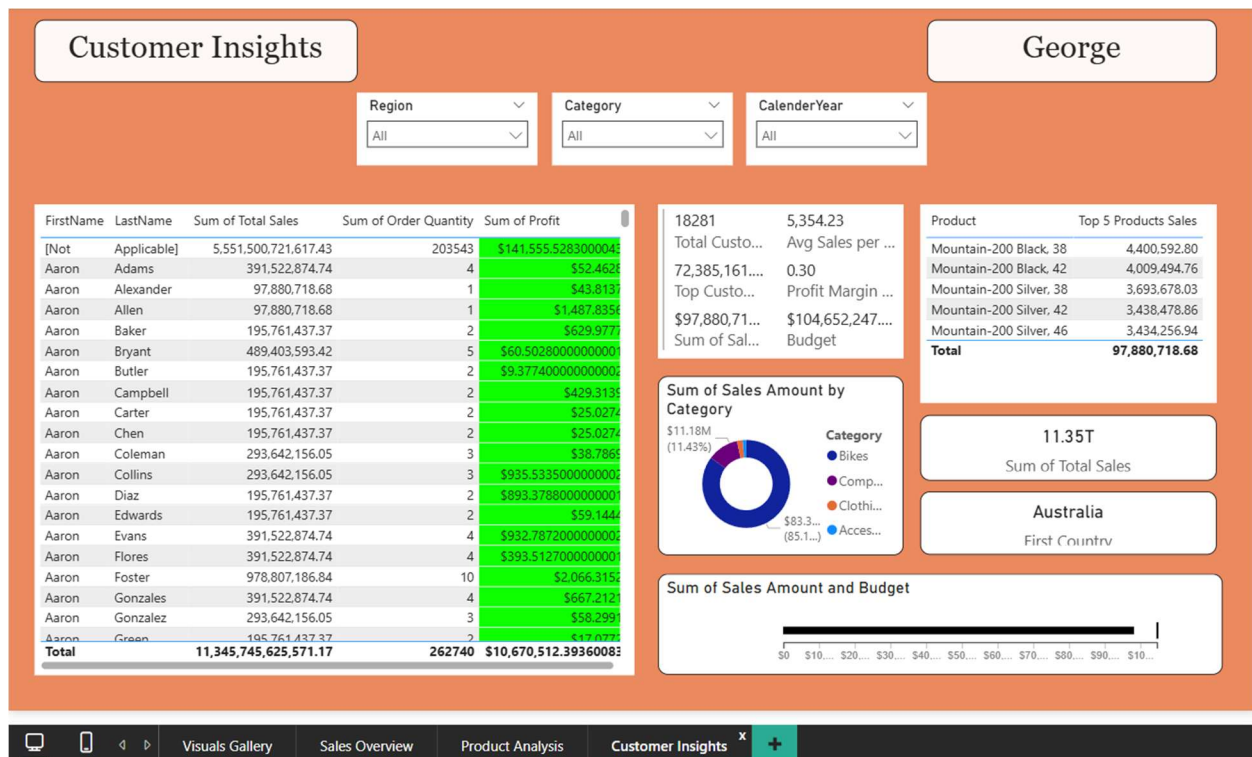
Customer Insights

George

Region
All

Category
All

CalenderYear
All

| FirstName | LastName | Sum of Total Sales | Sum of Order Quantity | Sum of Profit |
|---|---|---|---|---|
| [Not | Applicable] | 5,551,500,721,617.43 | 203543 | $141,555.528300004 |
| Aaron | Adams | 391,522,874.74 | 4 | $52.4628 |
| Aaron | Alexander | 97,880,718.68 | 1 | $43.8137 |
| Aaron | Allen | 97,880,718.68 | 1 | $1,487.8356 |
| Aaron | Baker | 195,761,437.37 | 2 | $629.9777 |
| Aaron | Bryant | 489,403,593.42 | 5 | $60.50280000000001 |
| Aaron | Butler | 195,761,437.37 | 2 | $9.37740000000002 |
| Aaron | Campbell | 195,761,437.37 | 2 | $429.3139 |
| Aaron | Carter | 195,761,437.37 | 2 | $25.0274 |
| Aaron | Chen | 195,761,437.37 | 2 | $25.0274 |
| Aaron | Coleman | 293,642,156.05 | 3 | $38.7869 |
| Aaron | Collins | 293,642,156.05 | 3 | $935.53350000000002 |
| Aaron | Diaz | 195,761,437.37 | 2 | $893.37880000000001 |
| Aaron | Edwards | 195,761,437.37 | 2 | $59.1444 |
| Aaron | Evans | 391,522,874.74 | 4 | $932.78720000000002 |
| Aaron | Flores | 391,522,874.74 | 4 | $393.51270000000001 |
| Aaron | Foster | 978,807,186.84 | 10 | $2,066.3152 |
| Aaron | Gonzales | 391,522,874.74 | 4 | $667.2121 |
| Aaron | Gonzalez | 293,642,156.05 | 3 | $58.2991 |
| Aaron | Green | 195,761,437.37 | 2 | $17.0772 |
| Total | | 11,345,745,625,571.17 | 262740 | $10,670,512.3936008 |

18281
Total Custo...
5,354.23
Avg Sales per ...
72,385,161....
Top Custo...
0.30
Profit Margin ...
$97,880,71...
Sum of Sal...
$104,652,247....
Budget

| Product | Top 5 Products Sales |
|---|---|
| Mountain-200 Black, 38 | 4,400,592.80 |
| Mountain-200 Black, 42 | 4,009,494.76 |
| Mountain-200 Silver, 38 | 3,693,678.03 |
| Mountain-200 Silver, 42 | 3,438,478.86 |
| Mountain-200 Silver, 46 | 3,434,256.94 |
| Total | 97,880,718.68 |

Sum of Sales Amount by Category
$11.18M (11.43%)
$83.3... (85.1...)
Category
Bikes
Comp...
Clothi...
Acces...

11.35T
Sum of Total Sales

Australia
First Country

Sum of Sales Amount and Budget
$0 $10.... $20.... $30.... $40.... $50.... $60.... $70.... $80.... $90.... $10...

Visuals Gallery
Sales Overview
Product Analysis
Customer Insights
x
+